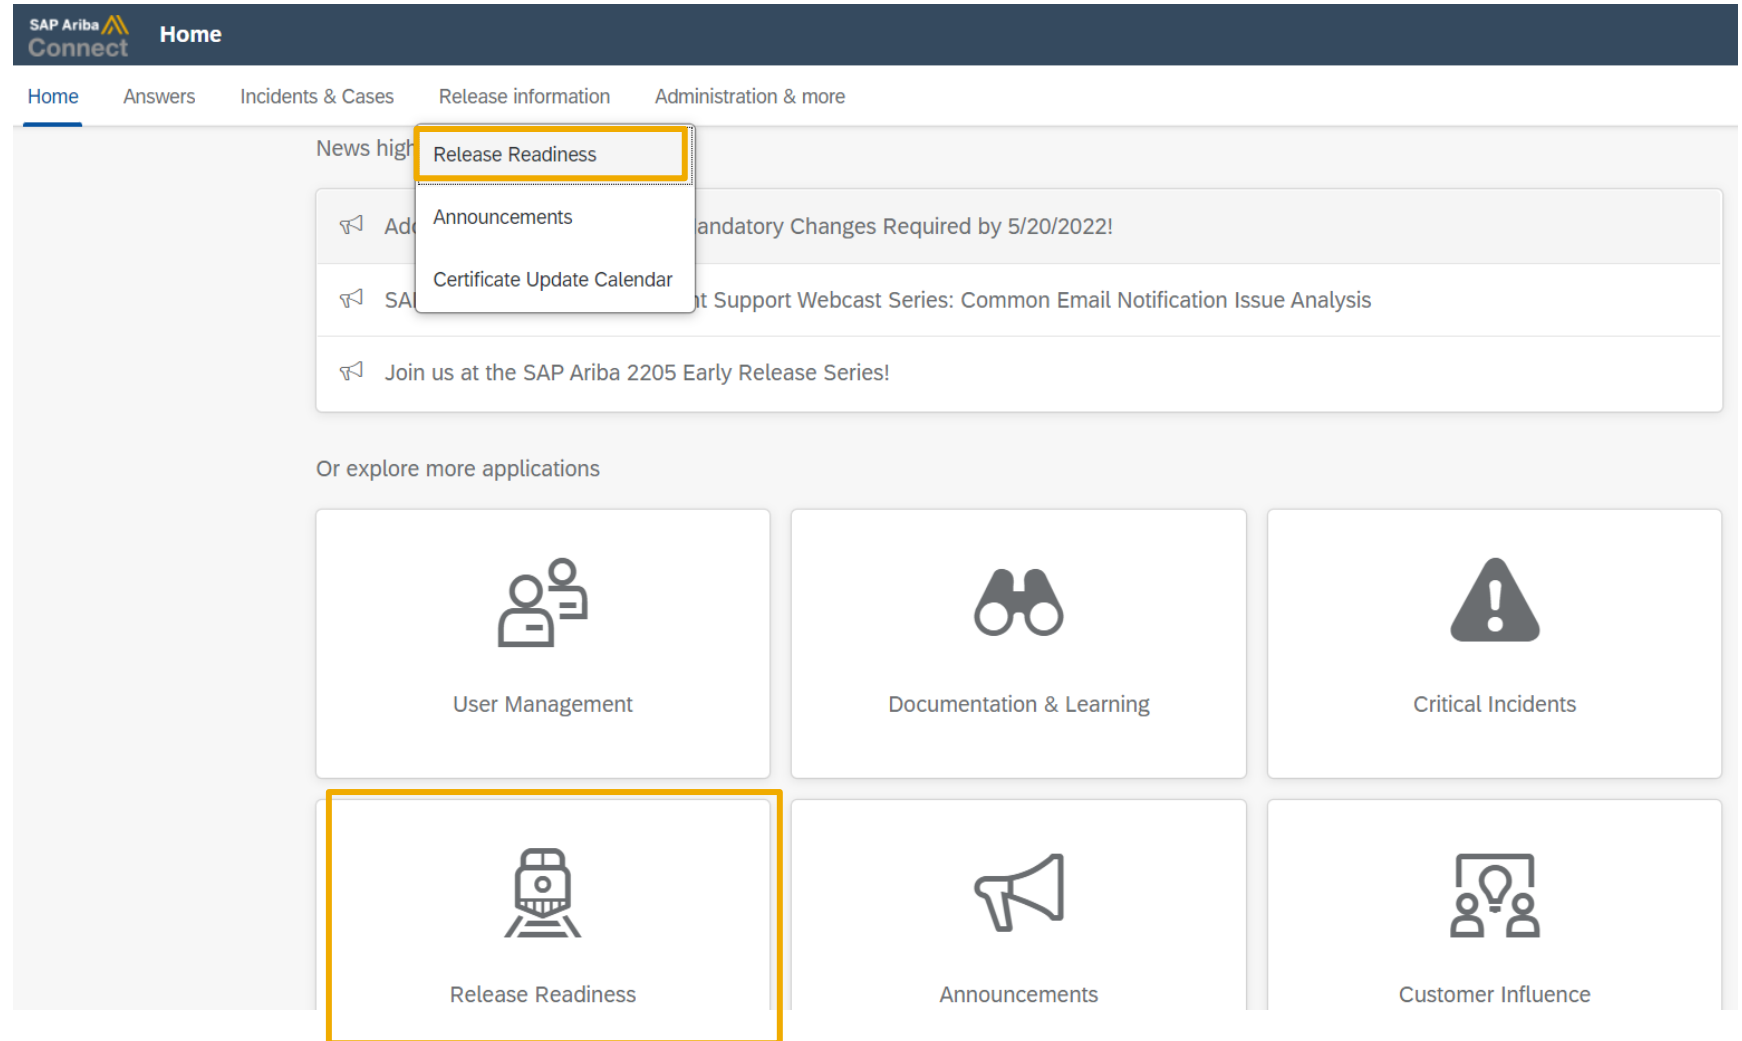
SAP Ariba Connect Home

Home Answers Incidents & Cases Release information Administration & more

News high

Release Readiness

Announcements

Certificate Update Calendar

Ad andatory Changes Required by 5/20/2022!

SA t Support Webcast Series: Common Email Notification Issue Analysis

Join us at the SAP Ariba 2205 Early Release Series!

Or explore more applications

User Management

Documentation & Learning

Critical Incidents

Release Readiness

Announcements

Customer Influence